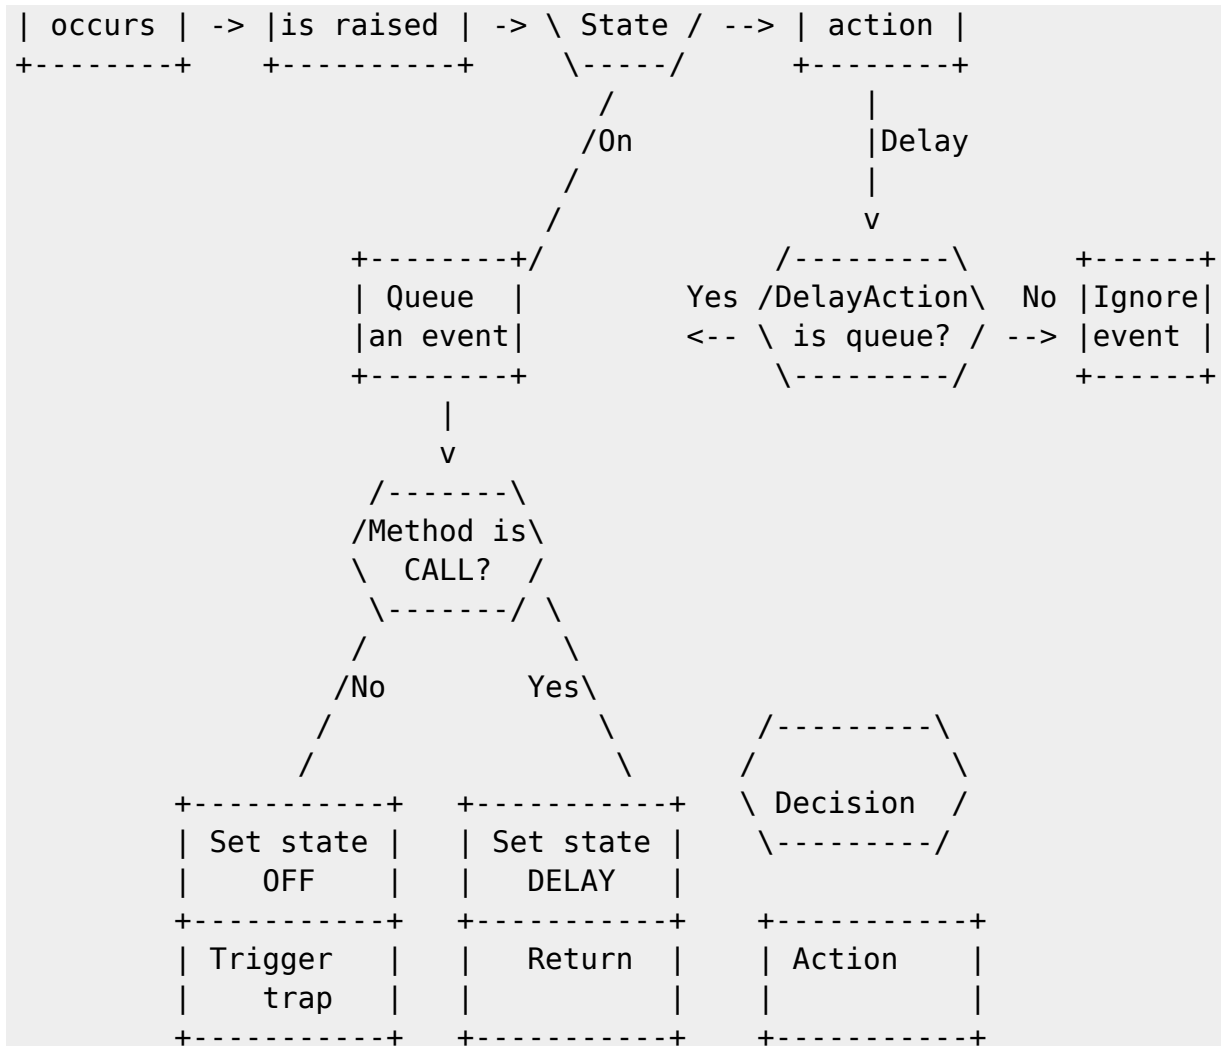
| occurs | -> |is raised | -> \ State / --> | action |
+--------+    +----------+     \-----/      +--------+
                                  /              |
                                 /On             |Delay
                                /                |
                               /                 v
                  +--------+/           /---------\      +------+
                  | Queue  |        Yes /DelayAction\  No |Ignore|
                  |an event|        <-- \ is queue? / --> |event |
                  +--------+            \---------/      +------+
                       |
                       v
                   /-------\
                  /Method is\
                  \  CALL?  /
                   \-------/ \
                  /           \
                 /No        Yes\
                /               \       /---------\
               /                 \     /           \
         +----------+   +----------+   \ Decision  /
         | Set state |   | Set state |    \---------/
         |    OFF    |   |   DELAY   |
         +----------+   +----------+    +----------+
         | Trigger   |   |   Return  |    | Action    |
         |    trap   |   |           |    |           |
         +----------+   +----------+    +----------+